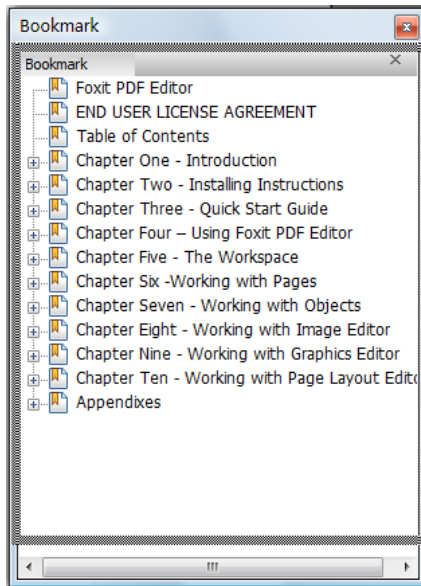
Bookmark

Bookmark

Foxit PDF Editor
END USER LICENSE AGREEMENT
Table of Contents
Chapter One - Introduction
Chapter Two - Installing Instructions
Chapter Three - Quick Start Guide
Chapter Four – Using Foxit PDF Editor
Chapter Five - The Workspace
Chapter Six -Working with Pages
Chapter Seven - Working with Objects
Chapter Eight - Working with Image Editor
Chapter Nine - Working with Graphics Editor
Chapter Ten - Working with Page Layout Edit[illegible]
Appendixes